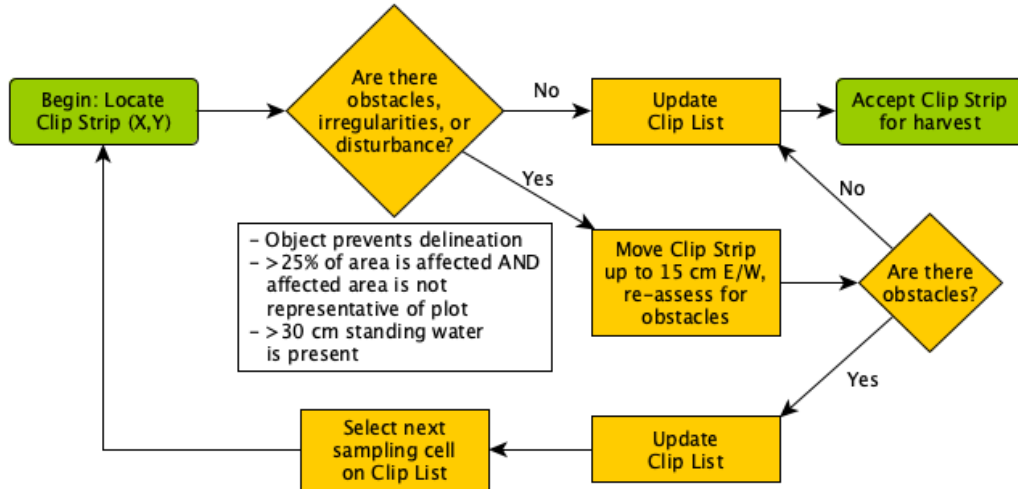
Begin: Locate Clip Strip (X,Y)

Are there obstacles, irregularities, or disturbance?

No

Update Clip List

Accept Clip Strip for harvest

Yes

– Object prevents delineation
– >25% of area is affected AND affected area is not representative of plot
– >30 cm standing water is present

Move Clip Strip up to 15 cm E/W, re-assess for obstacles

No

Are there obstacles?

Yes

Select next sampling cell on Clip List

Update Clip List